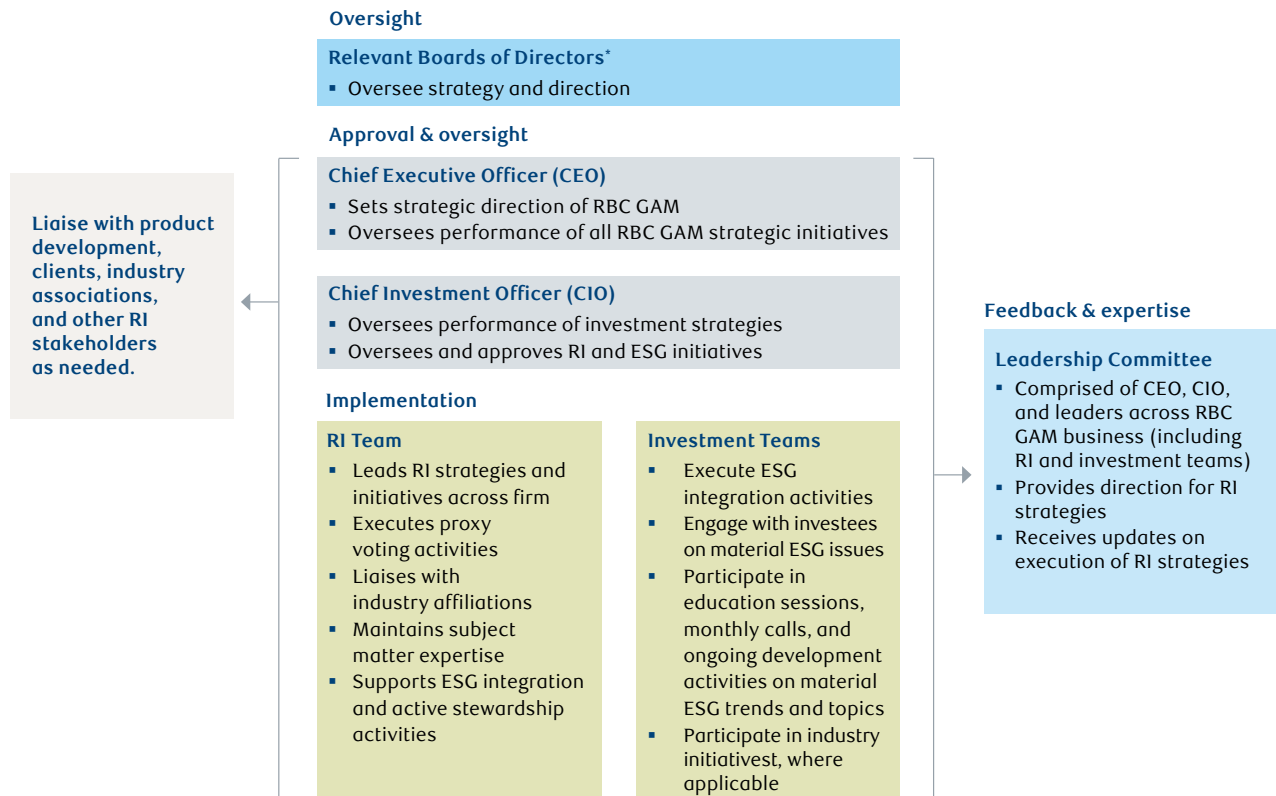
Oversight

Relevant Boards of Directors*
▪ Oversee strategy and direction

Approval & oversight

Chief Executive Officer (CEO)
▪ Sets strategic direction of RBC GAM
▪ Oversees performance of all RBC GAM strategic initiatives

Chief Investment Officer (CIO)
▪ Oversees performance of investment strategies
▪ Oversees and approves RI and ESG initiatives

Liaise with product development, clients, industry associations, and other RI stakeholders as needed.

Implementation

RI Team
▪ Leads RI strategies and initiatives across firm
▪ Executes proxy voting activities
▪ Liaises with industry affiliations
▪ Maintains subject matter expertise
▪ Supports ESG integration and active stewardship activities

Investment Teams
▪ Execute ESG integration activities
▪ Engage with investees on material ESG issues
▪ Participate in education sessions, monthly calls, and ongoing development activities on material ESG trends and topics
▪ Participate in industry initiativest, where applicable

Feedback & expertise

Leadership Committee
▪ Comprised of CEO, CIO, and leaders across RBC GAM business (including RI and investment teams)
▪ Provides direction for RI strategies
▪ Receives updates on execution of RI strategies